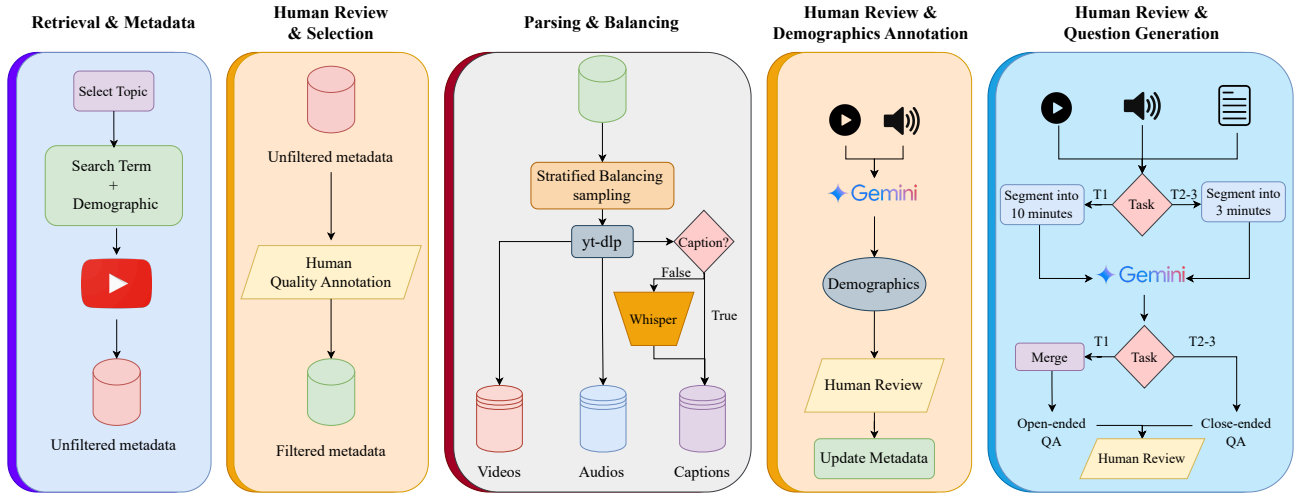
Retrieval & Metadata

Select Topic

Search Term + Demographic

Unfiltered metadata

Human Review & Selection

Unfiltered metadata

Human Quality Annotation

Filtered metadata

Parsing & Balancing

Stratified Balancing sampling

yt-dlp

Caption?

False

True

Whisper

Videos

Audios

Captions

Human Review & Demographics Annotation

Gemini

Demographics

Human Review

Update Metadata

Human Review & Question Generation

Segment into 10 minutes

T1

Task

T2-3

Segment into 3 minutes

Gemini

T1

Merge

Task

T2-3

Open-ended QA

Close-ended QA

Human Review